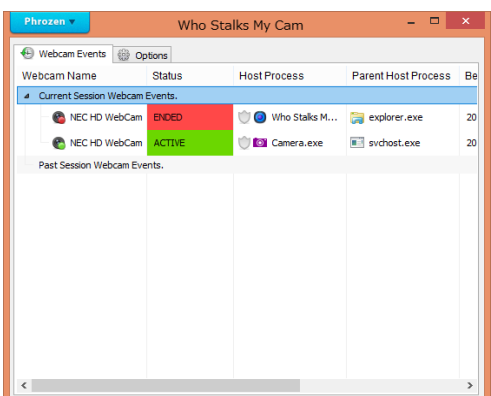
Phrozen

Who Stalks My Cam

Webcam Events | Options

| Webcam Name | Status | Host Process | Parent Host Process | Be |
|---|---|---|---|---|
| Current Session Webcam Events. | | | | |
| NEC HD WebCam | ENDED | Who Stalks M... | explorer.exe | 20 |
| NEC HD WebCam | ACTIVE | Camera.exe | svchost.exe | 20 |
| Past Session Webcam Events. | | | | |